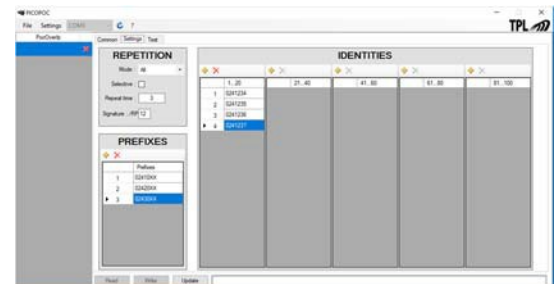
PICOPOC
File Settings COM5 ?
TPL
PortOverb
Common Settings Test
REPETITION
Mode All
Selective
Repeat time 3
Signature - FIP 12
PREFIXES
| | Prefixes |
|---|---|
| 1 | 0241XXX |
| 2 | 0242XXX |
| 3 | 0243XXX |
IDENTITIES
| | 1..20 |
|---|---|
| 1 | 0241234 |
| 2 | 0241235 |
| 3 | 0241236 |
| 4 | 0241237 |
21..40
41..60
61..80
81..100
Read Write Update